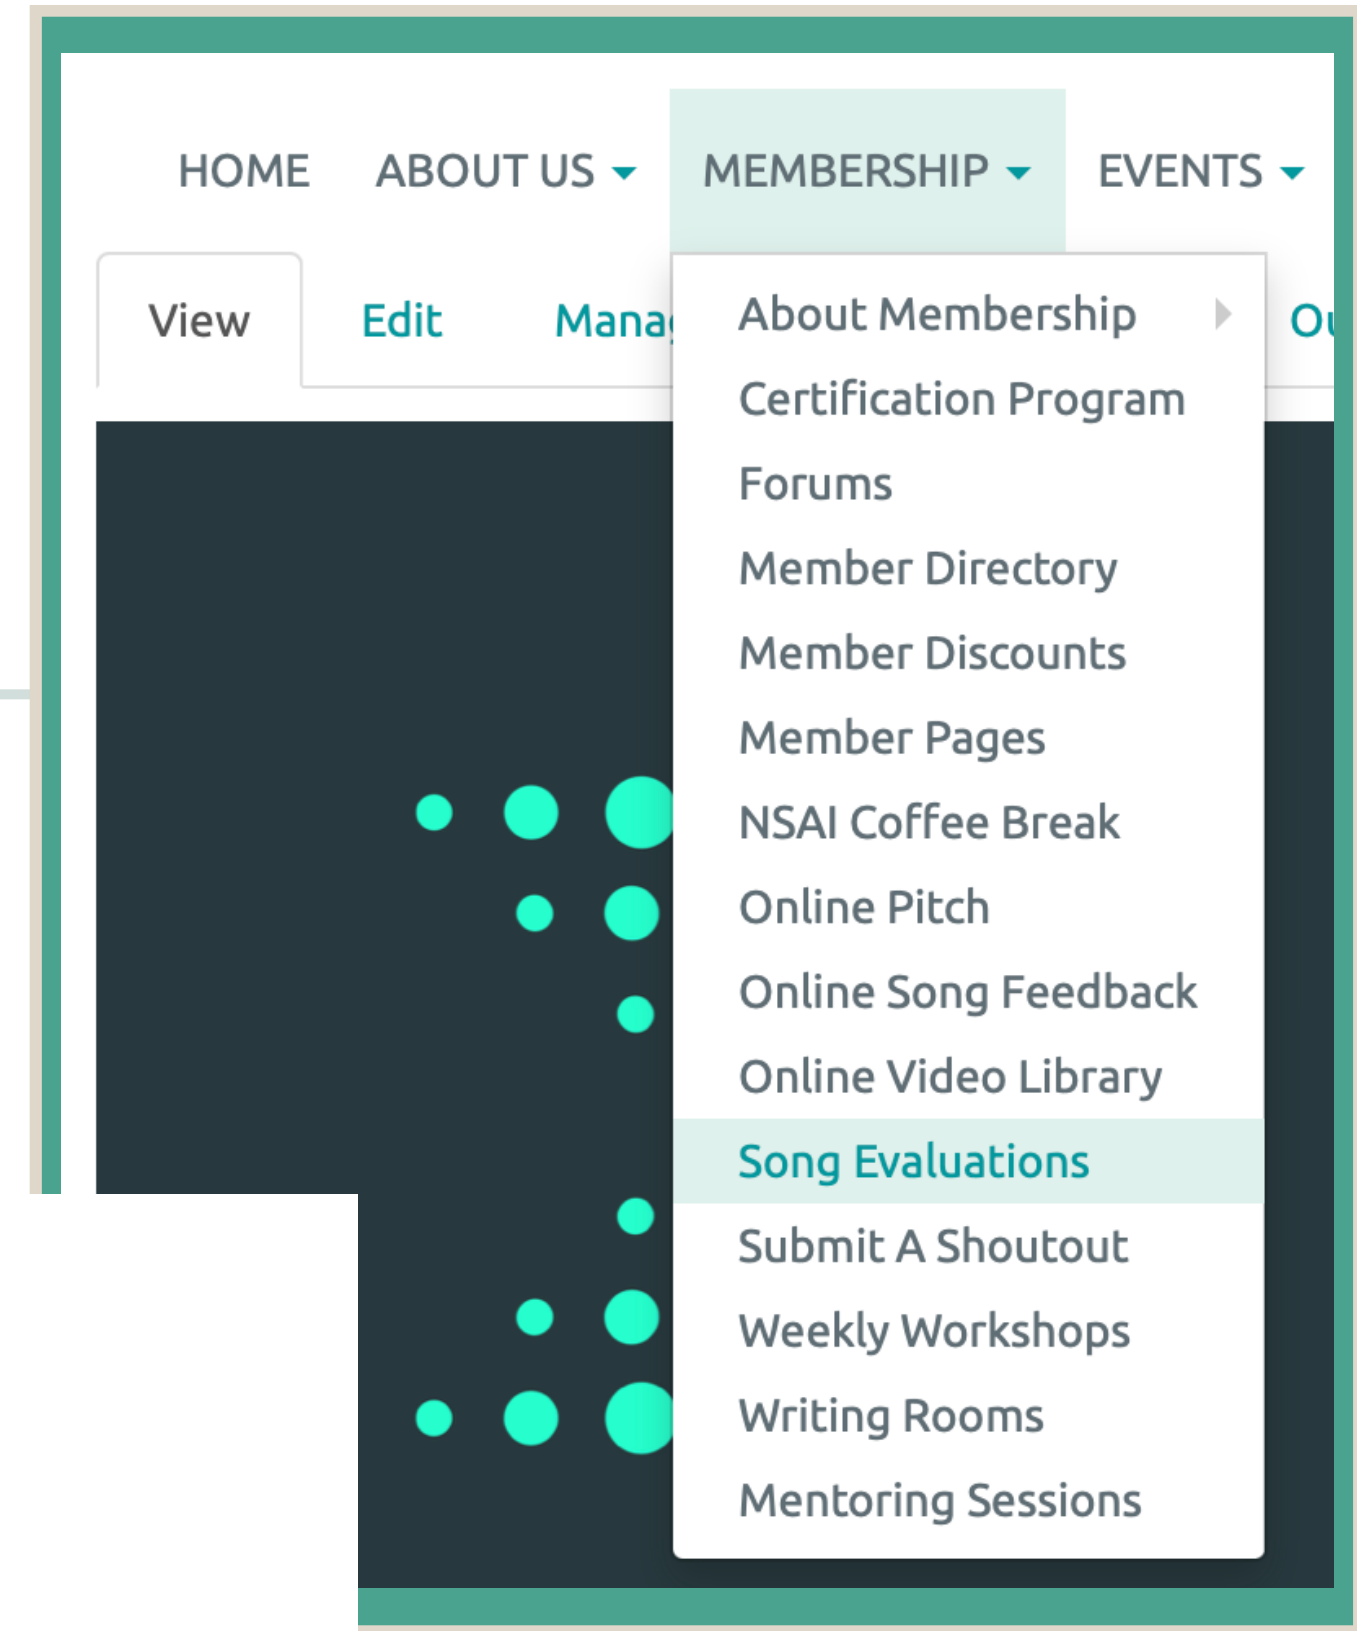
HOME ABOUT US MEMBERSHIP EVENTS

View Edit Mana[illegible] O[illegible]

About Membership
Certification Program
Forums
Member Directory
Member Discounts
Member Pages
NSAI Coffee Break
Online Pitch
Online Song Feedback
Online Video Library
Song Evaluations
Submit A Shoutout
Weekly Workshops
Writing Rooms
Mentoring Sessions